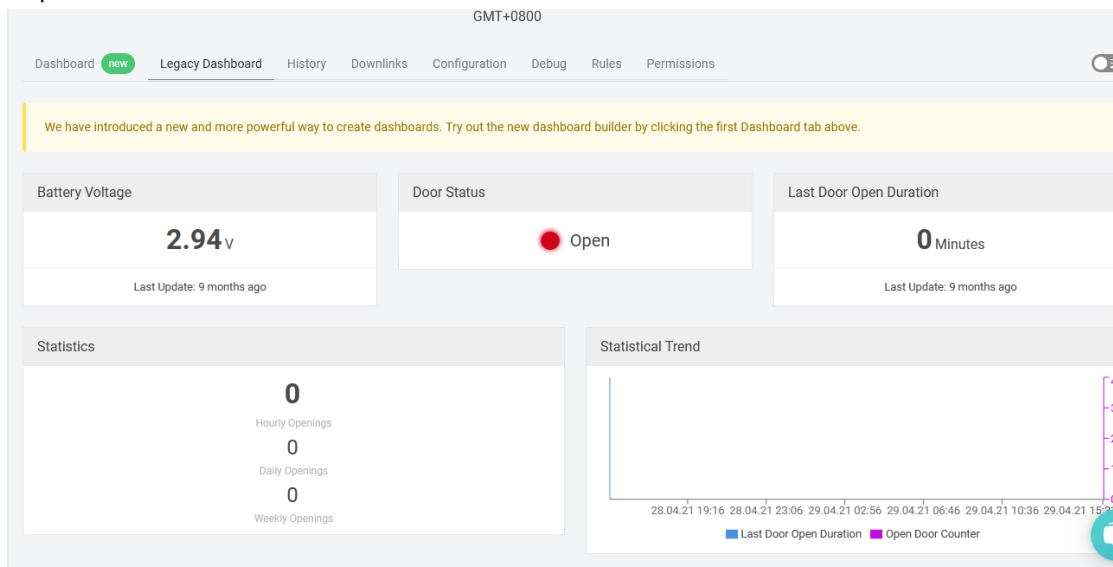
GMT+0800

Dashboard new Legacy Dashboard History Downlinks Configuration Debug Rules Permissions

We have introduced a new and more powerful way to create dashboards. Try out the new dashboard builder by clicking the first Dashboard tab above.

Battery Voltage

2.94 V

Last Update: 9 months ago

Door Status

Open

Last Door Open Duration

0 Minutes

Last Update: 9 months ago

Statistics

0

Hourly Openings

0

Daily Openings

0

Weekly Openings

Statistical Trend

28.04.21 19:16 28.04.21 23:06 29.04.21 02:56 29.04.21 06:46 29.04.21 10:36 29.04.21 15:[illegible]

Last Door Open Duration Open Door Counter